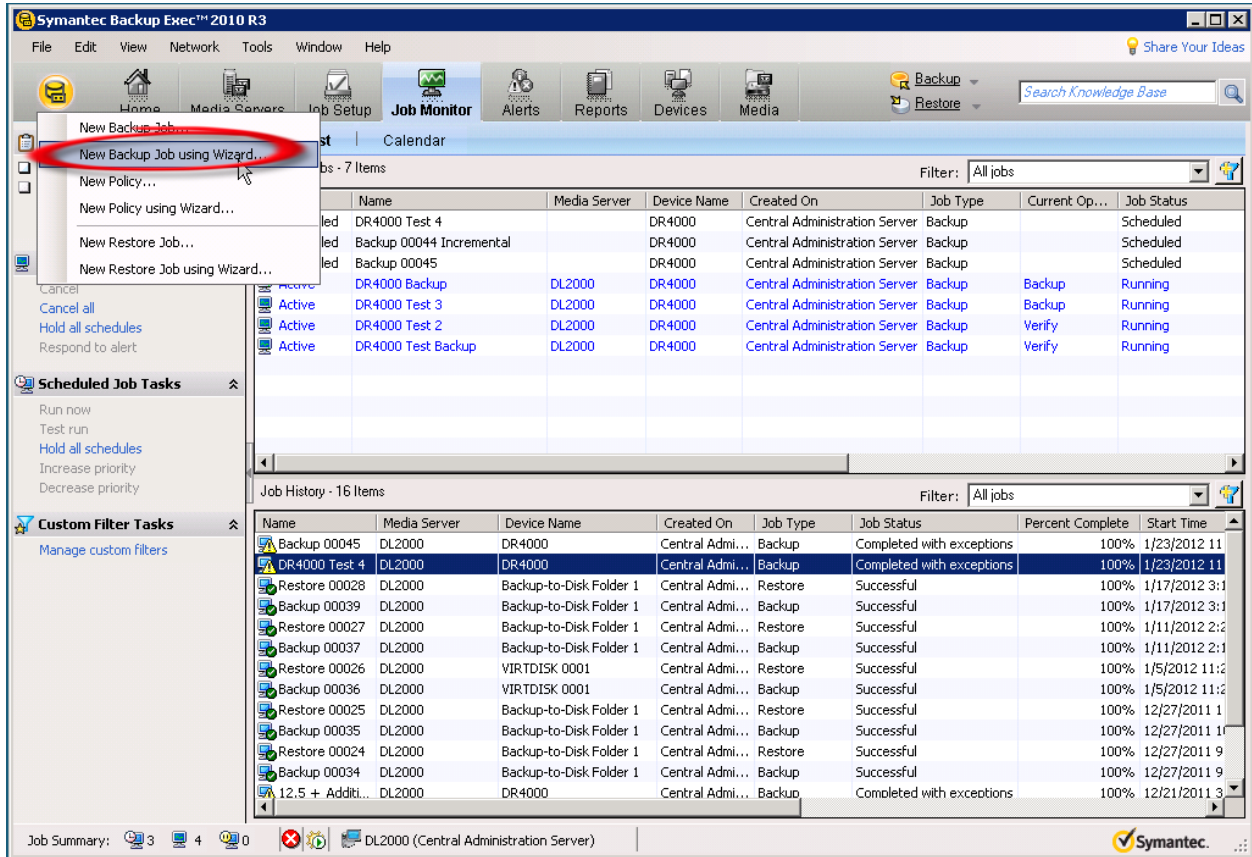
Symantec Backup Exec™ 2010 R3

File Edit View Network Tools Window Help

Share Your Ideas

Home Media Servers Job Setup Job Monitor Alerts Reports Devices Media

Backup
Restore

Search Knowledge Base

New Backup Job...
New Backup Job using Wizard...
New Policy...
New Policy using Wizard...
New Restore Job...
New Restore Job using Wizard...

st | Calendar

bs - 7 Items

Filter: All jobs

| | Name | Media Server | Device Name | Created On | Job Type | Current Op... | Job Status |
|---|---|---|---|---|---|---|---|
| led | DR4000 Test 4 | | DR4000 | Central Administration Server | Backup | | Scheduled |
| led | Backup 00044 Incremental | | DR4000 | Central Administration Server | Backup | | Scheduled |
| led | Backup 00045 | | DR4000 | Central Administration Server | Backup | | Scheduled |
| Active | DR4000 Backup | DL2000 | DR4000 | Central Administration Server | Backup | Backup | Running |
| Active | DR4000 Test 3 | DL2000 | DR4000 | Central Administration Server | Backup | Backup | Running |
| Active | DR4000 Test 2 | DL2000 | DR4000 | Central Administration Server | Backup | Verify | Running |
| Active | DR4000 Test Backup | DL2000 | DR4000 | Central Administration Server | Backup | Verify | Running |

Cancel
Cancel all
Hold all schedules
Respond to alert

Scheduled Job Tasks
Run now
Test run
Hold all schedules
Increase priority
Decrease priority

Custom Filter Tasks
Manage custom filters

Job History - 16 Items

Filter: All jobs

| Name | Media Server | Device Name | Created On | Job Type | Job Status | Percent Complete | Start Time |
|---|---|---|---|---|---|---|---|
| Backup 00045 | DL2000 | DR4000 | Central Admi... | Backup | Completed with exceptions | 100% | 1/23/2012 11 |
| DR4000 Test 4 | DL2000 | DR4000 | Central Admi... | Backup | Completed with exceptions | 100% | 1/23/2012 11 |
| Restore 00028 | DL2000 | Backup-to-Disk Folder 1 | Central Admi... | Restore | Successful | 100% | 1/17/2012 3:1 |
| Backup 00039 | DL2000 | Backup-to-Disk Folder 1 | Central Admi... | Backup | Successful | 100% | 1/17/2012 3:1 |
| Restore 00027 | DL2000 | Backup-to-Disk Folder 1 | Central Admi... | Restore | Successful | 100% | 1/11/2012 2:2 |
| Backup 00037 | DL2000 | Backup-to-Disk Folder 1 | Central Admi... | Backup | Successful | 100% | 1/11/2012 2:1 |
| Restore 00026 | DL2000 | VIRTDISK 0001 | Central Admi... | Restore | Successful | 100% | 1/5/2012 11:2 |
| Backup 00036 | DL2000 | VIRTDISK 0001 | Central Admi... | Backup | Successful | 100% | 1/5/2012 11:2 |
| Restore 00025 | DL2000 | Backup-to-Disk Folder 1 | Central Admi... | Restore | Successful | 100% | 12/27/2011 1 |
| Backup 00035 | DL2000 | Backup-to-Disk Folder 1 | Central Admi... | Backup | Successful | 100% | 12/27/2011 1 |
| Restore 00024 | DL2000 | Backup-to-Disk Folder 1 | Central Admi... | Restore | Successful | 100% | 12/27/2011 9 |
| Backup 00034 | DL2000 | Backup-to-Disk Folder 1 | Central Admi... | Backup | Successful | 100% | 12/27/2011 9 |
| 12.5 + Additi... | DL2000 | DR4000 | Central Admi... | Backup | Completed with exceptions | 100% | 12/21/2011 3 |

Job Summary: 3 4 0 DL2000 (Central Administration Server) Symantec.